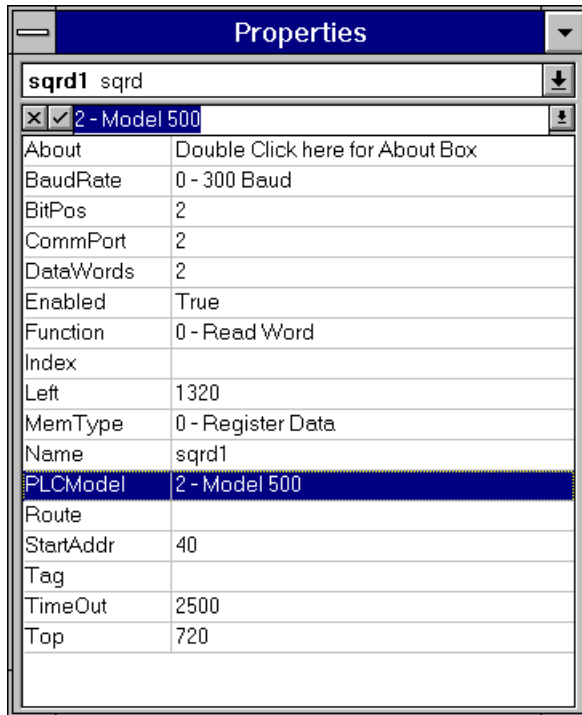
Properties

**sqrd1** sqrd

2 - Model 500

| | |
|---|---|
| About | Double Click here for About Box |
| BaudRate | 0 - 300 Baud |
| BitPos | 2 |
| CommPort | 2 |
| DataWords | 2 |
| Enabled | True |
| Function | 0 - Read Word |
| Index | |
| Left | 1320 |
| MemType | 0 - Register Data |
| Name | sqrd1 |
| PLCModel | 2 - Model 500 |
| Route | |
| StartAddr | 40 |
| Tag | |
| TimeOut | 2500 |
| Top | 720 |